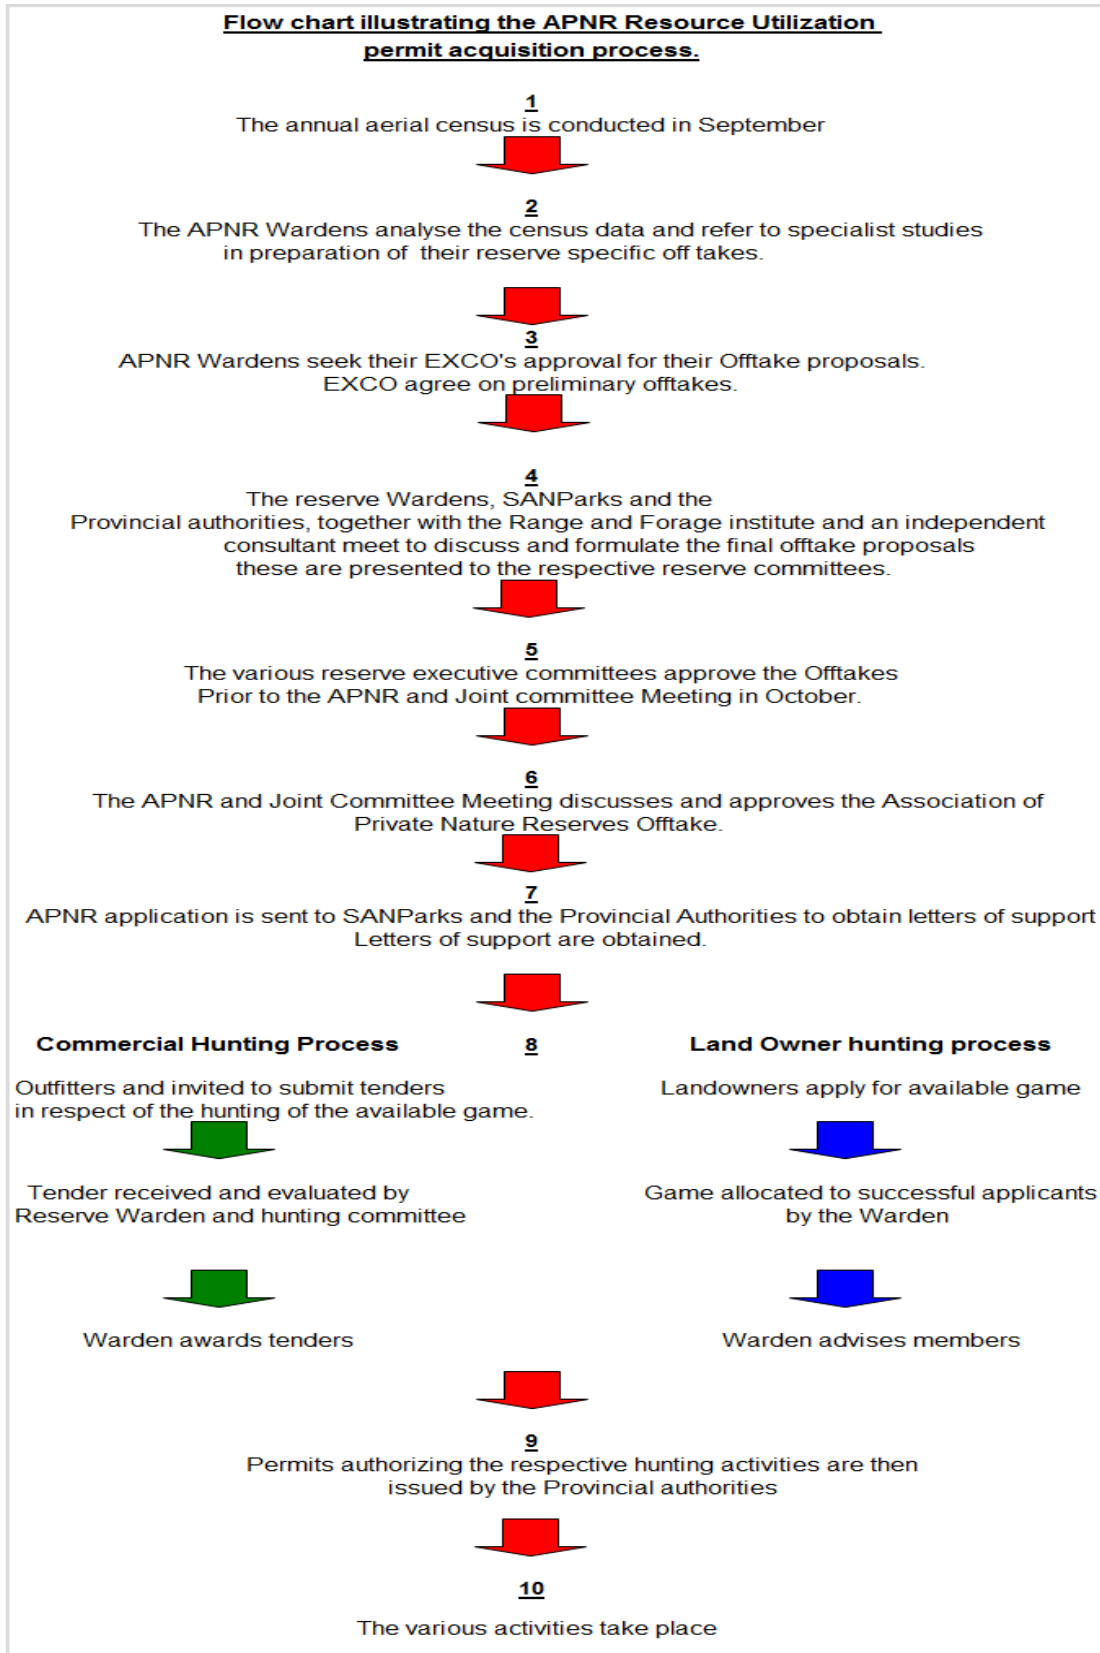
Flow chart illustrating the APNR Resource Utilization permit acquisition process.

1
The annual aerial census is conducted in September

2
The APNR Wardens analyse the census data and refer to specialist studies in preparation of their reserve specific off takes.

3
APNR Wardens seek their EXCO's approval for their Offtake proposals.
EXCO agree on preliminary offtakes.

4
The reserve Wardens, SANParks and the Provincial authorities, together with the Range and Forage institute and an independent consultant meet to discuss and formulate the final offtake proposals these are presented to the respective reserve committees.

5
The various reserve executive committees approve the Offtakes Prior to the APNR and Joint committee Meeting in October.

6
The APNR and Joint Committee Meeting discusses and approves the Association of Private Nature Reserves Offtake.

7
APNR application is sent to SANParks and the Provincial Authorities to obtain letters of support
Letters of support are obtained.

8

Commercial Hunting Process

Outfitters and invited to submit tenders in respect of the hunting of the available game.

Tender received and evaluated by Reserve Warden and hunting committee

Warden awards tenders

Land Owner hunting process

Landowners apply for available game

Game allocated to successful applicants by the Warden

Warden advises members

9
Permits authorizing the respective hunting activities are then issued by the Provincial authorities

10

The various activities take place